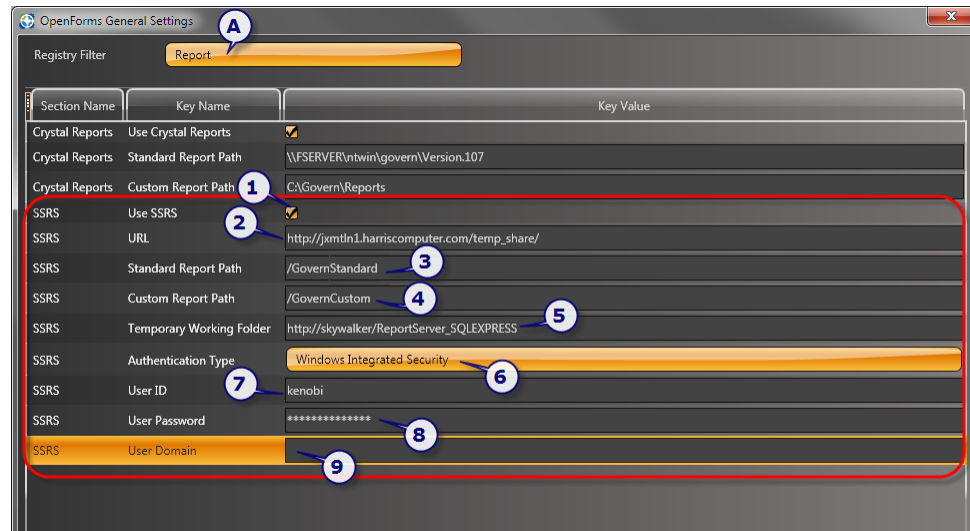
OpenForms General Settings

A

Registry Filter Report

| Section Name | Key Name | Key Value |
|---|---|---|
| Crystal Reports | Use Crystal Reports | |
| Crystal Reports | Standard Report Path | \\FSERVER\ntwin\govern\Version.107 |
| Crystal Reports | Custom Report Path | C:\Govern\Reports |
| SSRS | Use SSRS | |
| SSRS | URL | http://jxmtln1.harriscomputer.com/temp_share/ |
| SSRS | Standard Report Path | /GovernStandard |
| SSRS | Custom Report Path | /GovernCustom |
| SSRS | Temporary Working Folder | http://skywalker/ReportServer_SQLEXPRESS |
| SSRS | Authentication Type | Windows Integrated Security |
| SSRS | User ID | kenobi |
| SSRS | User Password | ************** |
| SSRS | User Domain | |

1 2 3 4 5 6 7 8 9